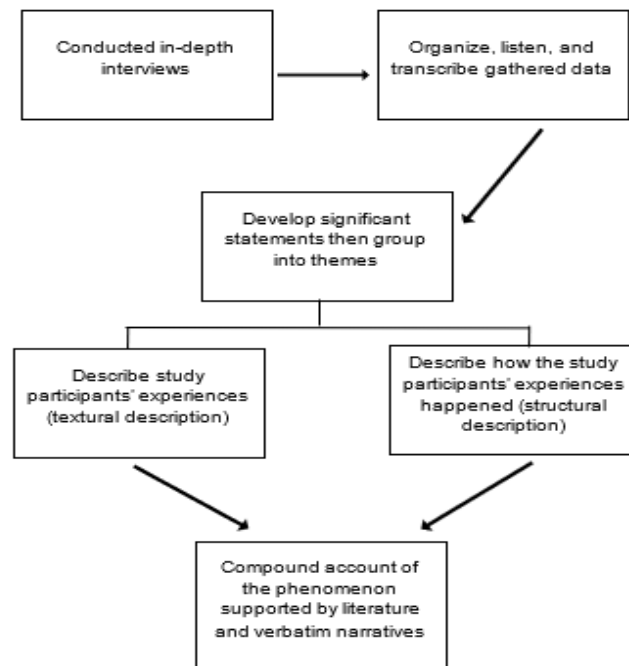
Conducted in-depth interviews

Organize, listen, and transcribe gathered data

Develop significant statements then group into themes

Describe study participants' experiences (textural description)

Describe how the study participants' experiences happened (structural description)

Compound account of the phenomenon supported by literature and verbatim narratives